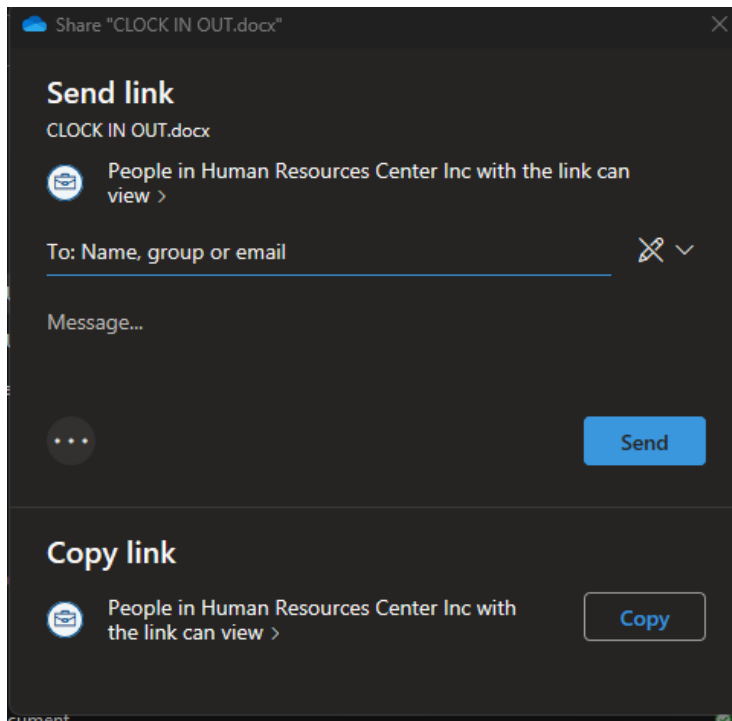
Share "CLOCK IN OUT.docx"

Send link

CLOCK IN OUT.docx

People in Human Resources Center Inc with the link can view >

To: Name, group or email

Message...

...

Send

Copy link

People in Human Resources Center Inc with the link can view >

Copy

cument